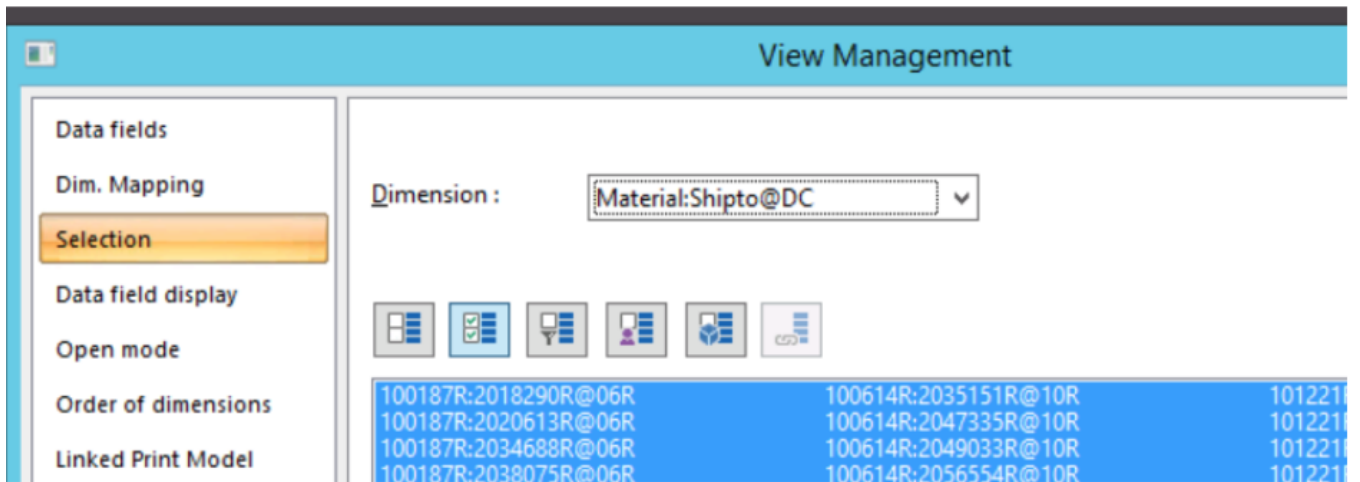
View Management

Data fields
Dim. Mapping
Selection
Data field display
Open mode
Order of dimensions
Linked Print Model

Dimension : Material:Shipto@DC

100187R:2018290R@06R
100187R:2020613R@06R
100187R:2034688R@06R
100187R:2038075R@06R

100614R:2035151R@10R
100614R:2047335R@10R
100614R:2049033R@10R
100614R:2056554R@10R

101221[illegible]
101221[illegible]
101221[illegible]
101221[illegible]